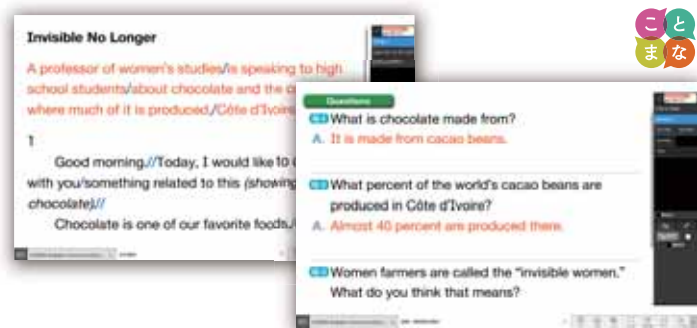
こと
まな

Invisible No Longer

A professor of women's studies/is speaking to high school students/about chocolate and the c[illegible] where much of it is produced./Côte d'Ivoire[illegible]

1

Good morning.//Today, I would like to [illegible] with you/something related to this (showing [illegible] chocolate).//

Chocolate is one of our favorite foods.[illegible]

Questions

Q1 What is chocolate made from?
A. It is made from cacao beans.

Q2 What percent of the world's cacao beans are produced in Côte d'Ivoire?
A. Almost 40 percent are produced there.

Q3 Women farmers are called the "invisible women." What do you think that means?